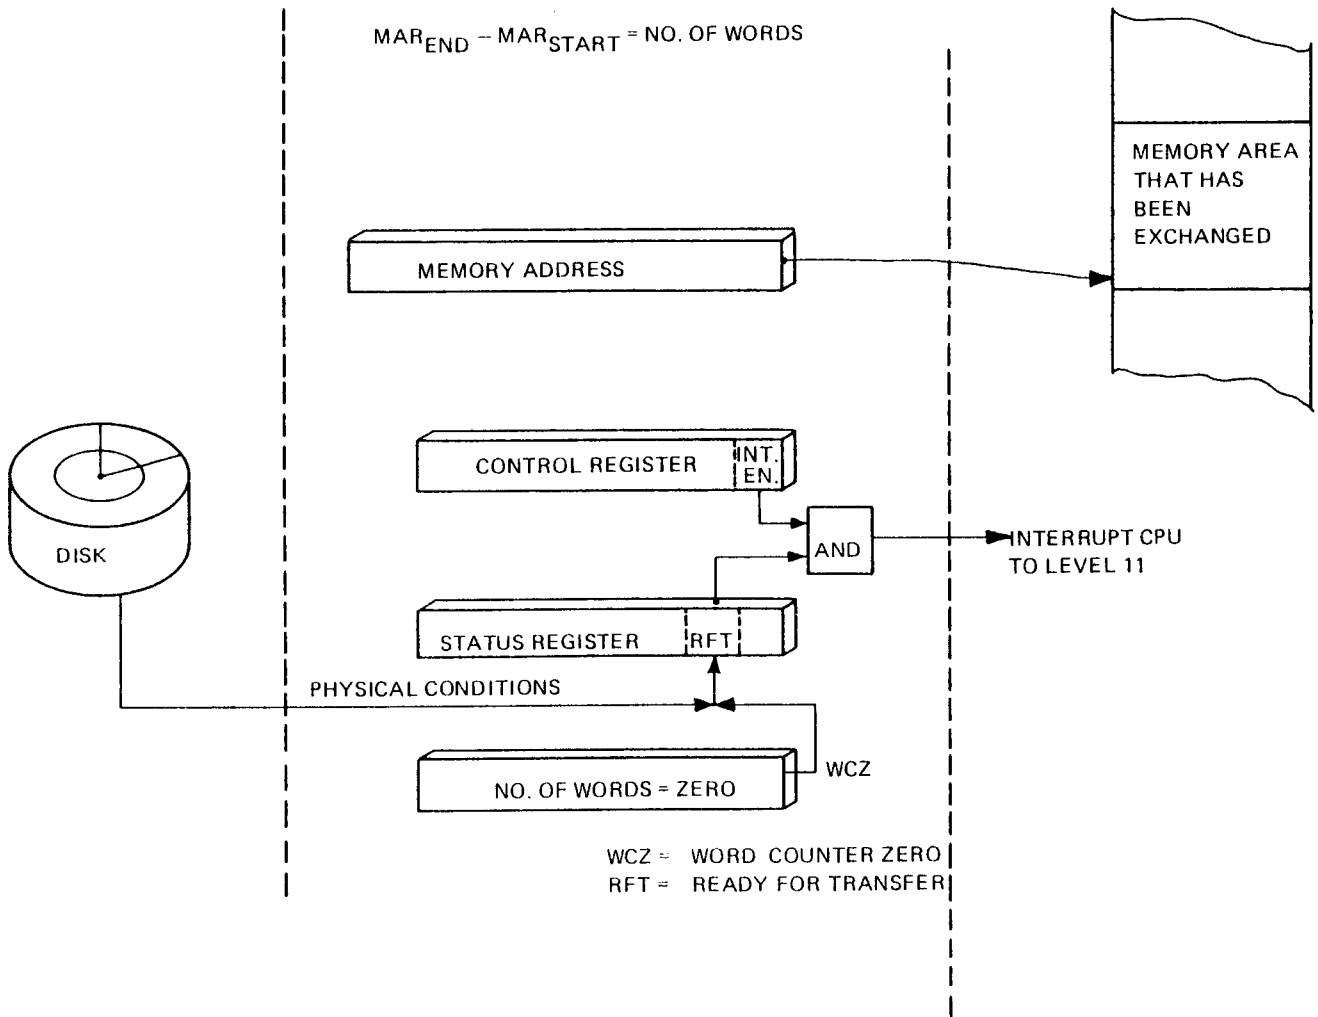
$MAR_{END} - MAR_{START}$ = NO. OF WORDS

MEMORY AREA THAT HAS BEEN EXCHANGED

MEMORY ADDRESS

CONTROL REGISTER

INT. EN.

DISK

AND

INTERRUPT CPU TO LEVEL 11

STATUS REGISTER

RFT

PHYSICAL CONDITIONS

NO. OF WORDS = ZERO

WCZ

WCZ = WORD COUNTER ZERO
RFT = READY FOR TRANSFER